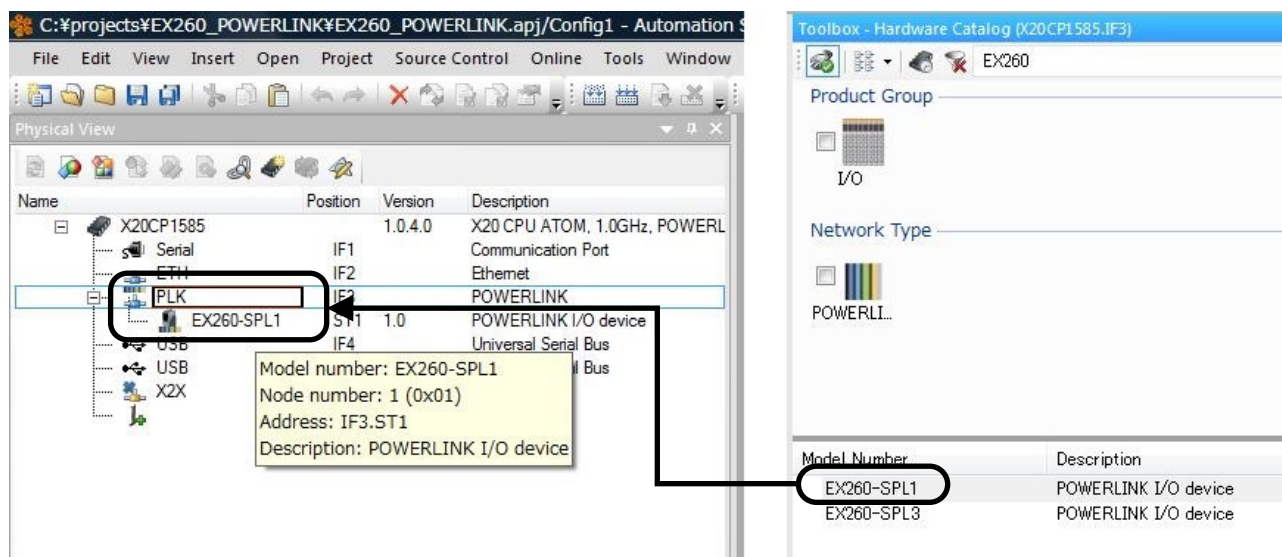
C:¥projects¥EX260_POWERLINK¥EX260_POWERLINK.apj/Config1 - Automation S

File Edit View Insert Open Project Source Control Online Tools Window

Physical View

| Name | Position | Version | Description |
|---|---|---|---|
| X20CP1585 | | 1.0.4.0 | X20 CPU ATOM, 1.0GHz, POWERL |
| Serial | IF1 | | Communication Port |
| ETH | IF2 | | Ethernet |
| PLK | IF3 | | POWERLINK |
| EX260-SPL1 | ST1 | 1.0 | POWERLINK I/O device |
| USB | IF4 | | Universal Serial Bus |
| USB | | | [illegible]l Bus |
| X2X | | | |

Model number: EX260-SPL1
Node number: 1 (0x01)
Address: IF3.ST1
Description: POWERLINK I/O device

Toolbox - Hardware Catalog (X20CP1585.IF3)

EX260

Product Group

I/O

Network Type

POWERLI...

| Model Number | Description |
|---|---|
| EX260-SPL1 | POWERLINK I/O device |
| EX260-SPL3 | POWERLINK I/O device |